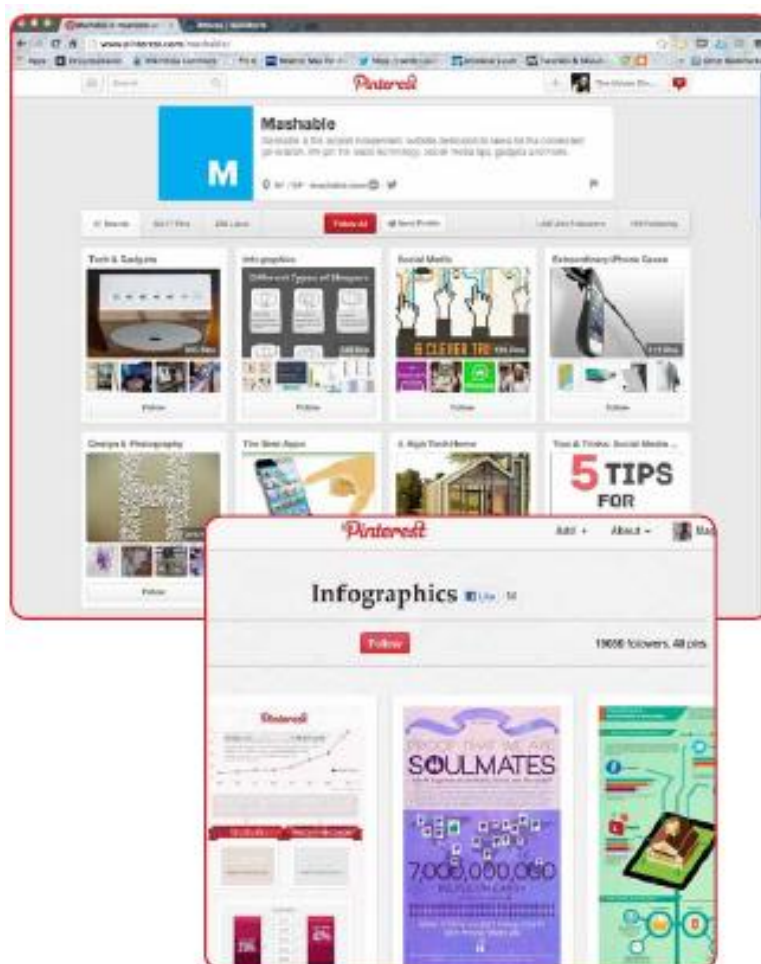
www.pinterest.com/mashable/

Pinterest

Mashable

M

Follow All

Tech & Gadgets

Infographics

Different Types of Bloggers

Social Media

6 CLEVER TRI

Extraordinary iPhone Cases

Follow

Follow

Follow

Follow

Design & Photography

The Best Apps

Tips & Tricks: Social Media

5 TIPS FOR

Follow

Pinterest

Add +

About +

Infographics

Like

Follow

19698 followers, 48 pins

Pinterest

PROOF THAT WE ARE SOULMATES

7,000,000,000